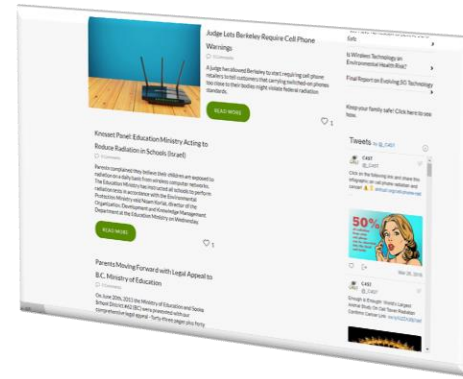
Judge Lets Berkeley Require Cell Phone Warnings

0 Comments

A judge has allowed Berkeley to start requiring cell phone retailers to tell customers that carrying switched-on phones too close to their bodies might violate federal radiation standards.

READ MORE

1

Knesset Panel: Education Ministry Acting to Reduce Radiation in Schools (Israel)

0 Comments

Parents complained they believe their children are exposed to radiation on a daily basis from wireless computer networks. The Education Ministry has instructed all schools to perform radiation tests in accordance with the Environmental Protection Ministry said Noam Koriat, director of the Organization, Development and Knowledge Management Department at the Education Ministry on Wednesday.

READ MORE

1

Parents Moving Forward with Legal Appeal to B.C. Ministry of Education

0 Comments

On June 20th, 2013 the Ministry of Education and Sooke School District #62 (BC) were presented with the comprehensive legal appeal - forty-three pages plus forty

Safe

Is Wireless Technology an Environmental Health Risk?

Final Report on Evolving 5G Technology

Keep your family safe! Click here to see how.

Tweets by @_C4ST

C4ST
@_C4ST

Click on the following link and share this infographic on cell phone radiation and cancer! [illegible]

50%

Mar 28, 2016

C4ST
@_C4ST

Enough is Enough: World's Largest Animal Study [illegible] Cell Tower Radiation Confirms Cancer Link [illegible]